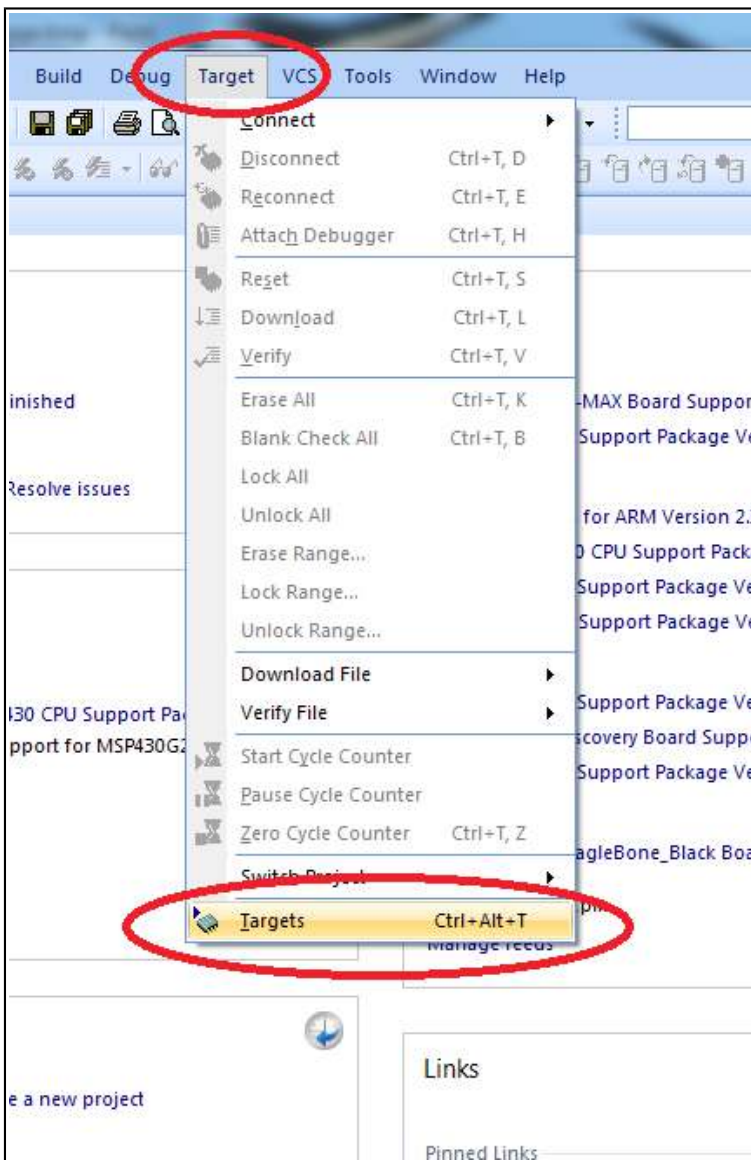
Build Debug Target VCS Tools Window Help

Connect
Disconnect Ctrl+T, D
Reconnect Ctrl+T, E
Attach Debugger Ctrl+T, H
Reset Ctrl+T, S
Download Ctrl+T, L
Verify Ctrl+T, V
Erase All Ctrl+T, K
Blank Check All Ctrl+T, B
Lock All
Unlock All
Erase Range...
Lock Range...
Unlock Range...
Download File
Verify File
Start Cycle Counter
Pause Cycle Counter
Zero Cycle Counter Ctrl+T, Z
Switch Project
Targets Ctrl+Alt+T

inished
Resolve issues
430 CPU Support Pa
pport for MSP430G2

-MAX Board Suppor
Support Package Ve
for ARM Version 2.
0 CPU Support Pack
Support Package Ve
Support Package Ve
Support Package Ve
scovery Board Supp
Support Package Ve
agleBone_Black Boa
Manage feeds

e a new project

Links

Pinned Links